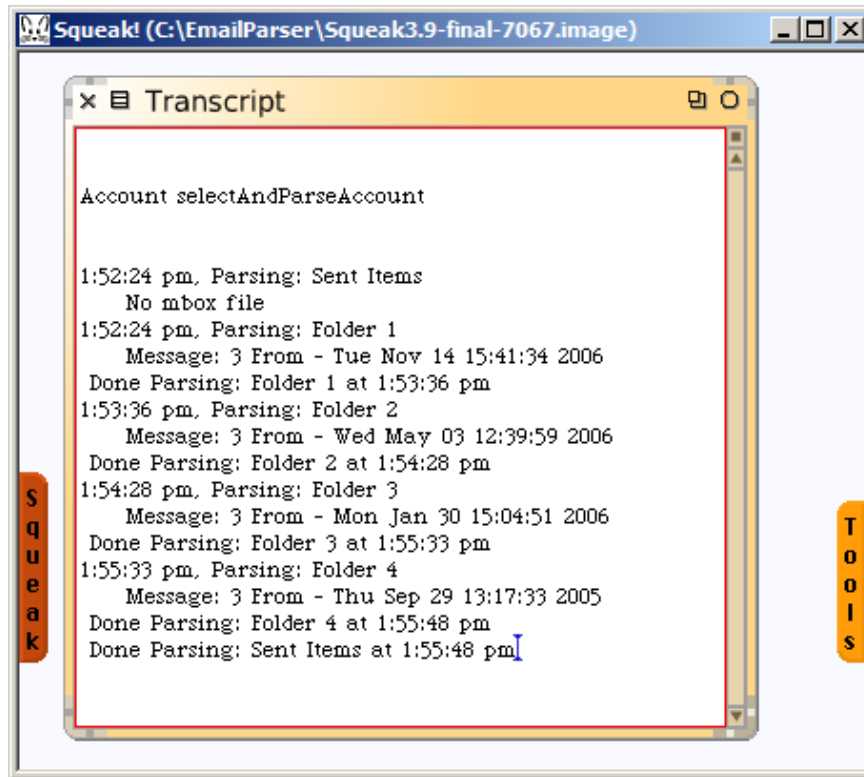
Squeak! (C:\EmailParser\Squeak3.9-final-7067.image)

Transcript

Account selectAndParseAccount

1:52:24 pm, Parsing: Sent Items
No mbox file
1:52:24 pm, Parsing: Folder 1
Message: 3 From - Tue Nov 14 15:41:34 2006
Done Parsing: Folder 1 at 1:53:36 pm
1:53:36 pm, Parsing: Folder 2
Message: 3 From - Wed May 03 12:39:59 2006
Done Parsing: Folder 2 at 1:54:28 pm
1:54:28 pm, Parsing: Folder 3
Message: 3 From - Mon Jan 30 15:04:51 2006
Done Parsing: Folder 3 at 1:55:33 pm
1:55:33 pm, Parsing: Folder 4
Message: 3 From - Thu Sep 29 13:17:33 2005
Done Parsing: Folder 4 at 1:55:48 pm
Done Parsing: Sent Items at 1:55:48 pm

Squeak

Tools